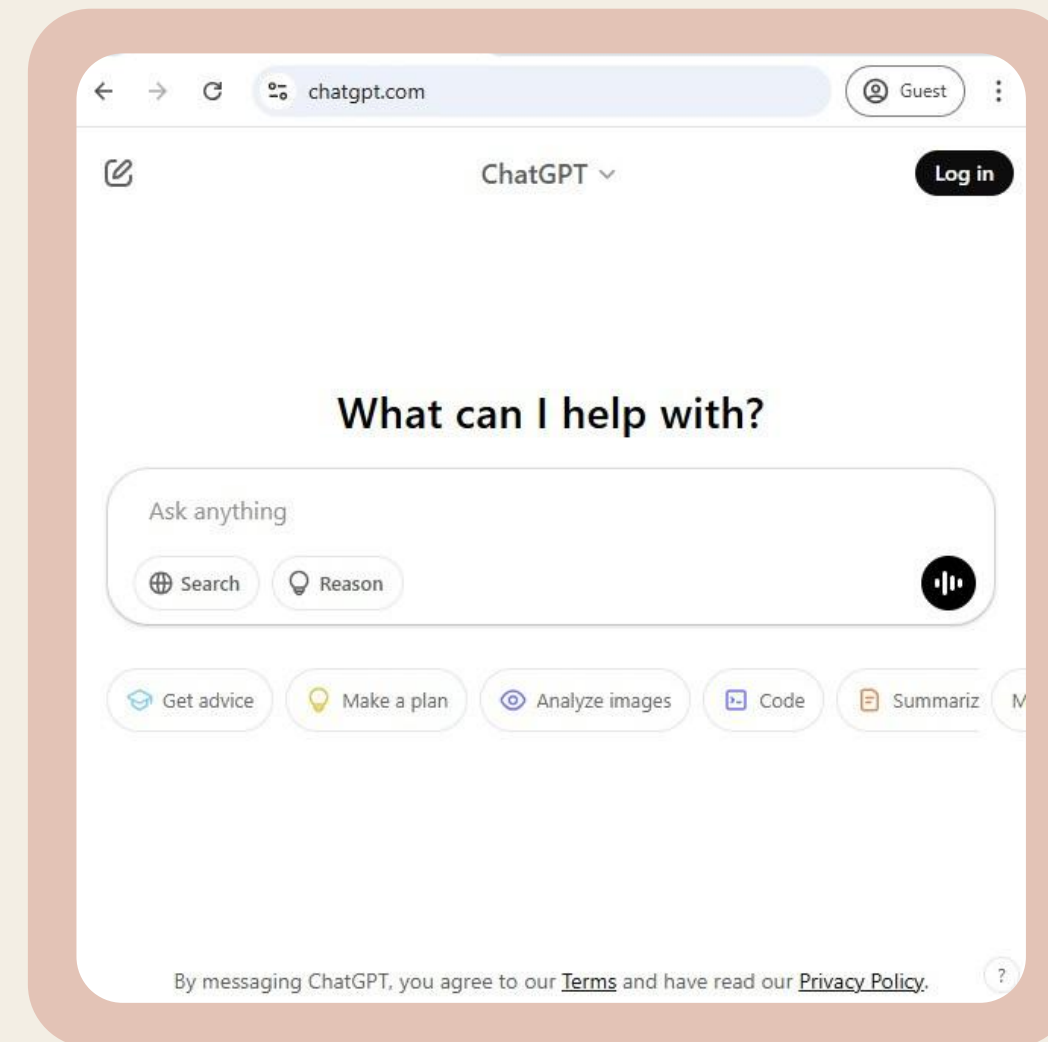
chatgpt.com

Guest

ChatGPT

Log in

What can I help with?

Ask anything

Search

Reason

Get advice

Make a plan

Analyze images

Code

Summariz

M

By messaging ChatGPT, you agree to our Terms and have read our Privacy Policy.

?